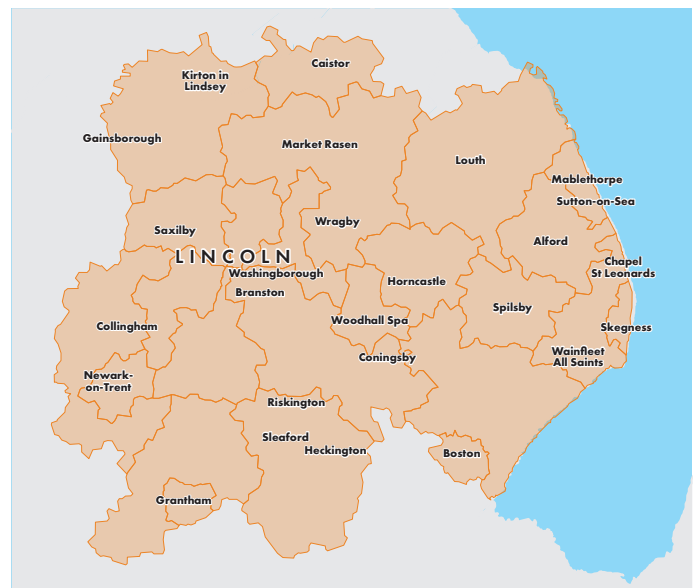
Kirton in Lindsey
Caistor
Gainsborough
Market Rasen
Louth
Mablethorpe
Sutton-on-Sea
Saxilby
Wragby
Alford
LINCOLN
Washingborough
Chapel St Leonards
Horncastle
Branston
Collingham
Spilsby
Woodhall Spa
Skegness
Coningsby
Wainfleet All Saints
Newark-on-Trent
Riskington
Sleaford
Heckington
Boston
Grantham